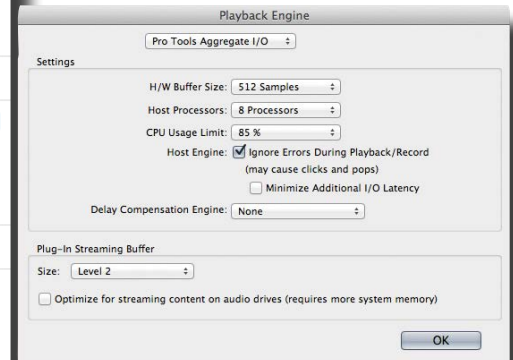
Playback Engine

Pro Tools Aggregate I/O

Settings

H/W Buffer Size: 512 Samples

Host Processors: 8 Processors

CPU Usage Limit: 85 %

Host Engine: Ignore Errors During Playback/Record (may cause clicks and pops)

Minimize Additional I/O Latency

Delay Compensation Engine: None

Plug-In Streaming Buffer

Size: Level 2

Optimize for streaming content on audio drives (requires more system memory)

OK